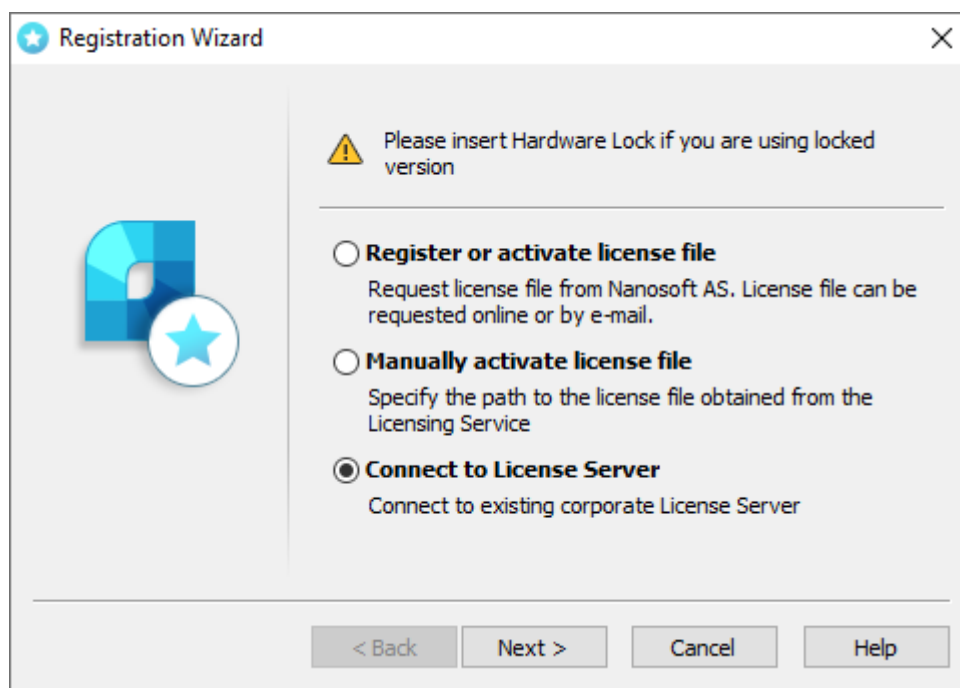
Registration Wizard

Please insert Hardware Lock if you are using locked version

Register or activate license file
Request license file from Nanosoft AS. License file can be requested online or by e-mail.

Manually activate license file
Specify the path to the license file obtained from the Licensing Service

Connect to License Server
Connect to existing corporate License Server

< Back
Next >
Cancel
Help